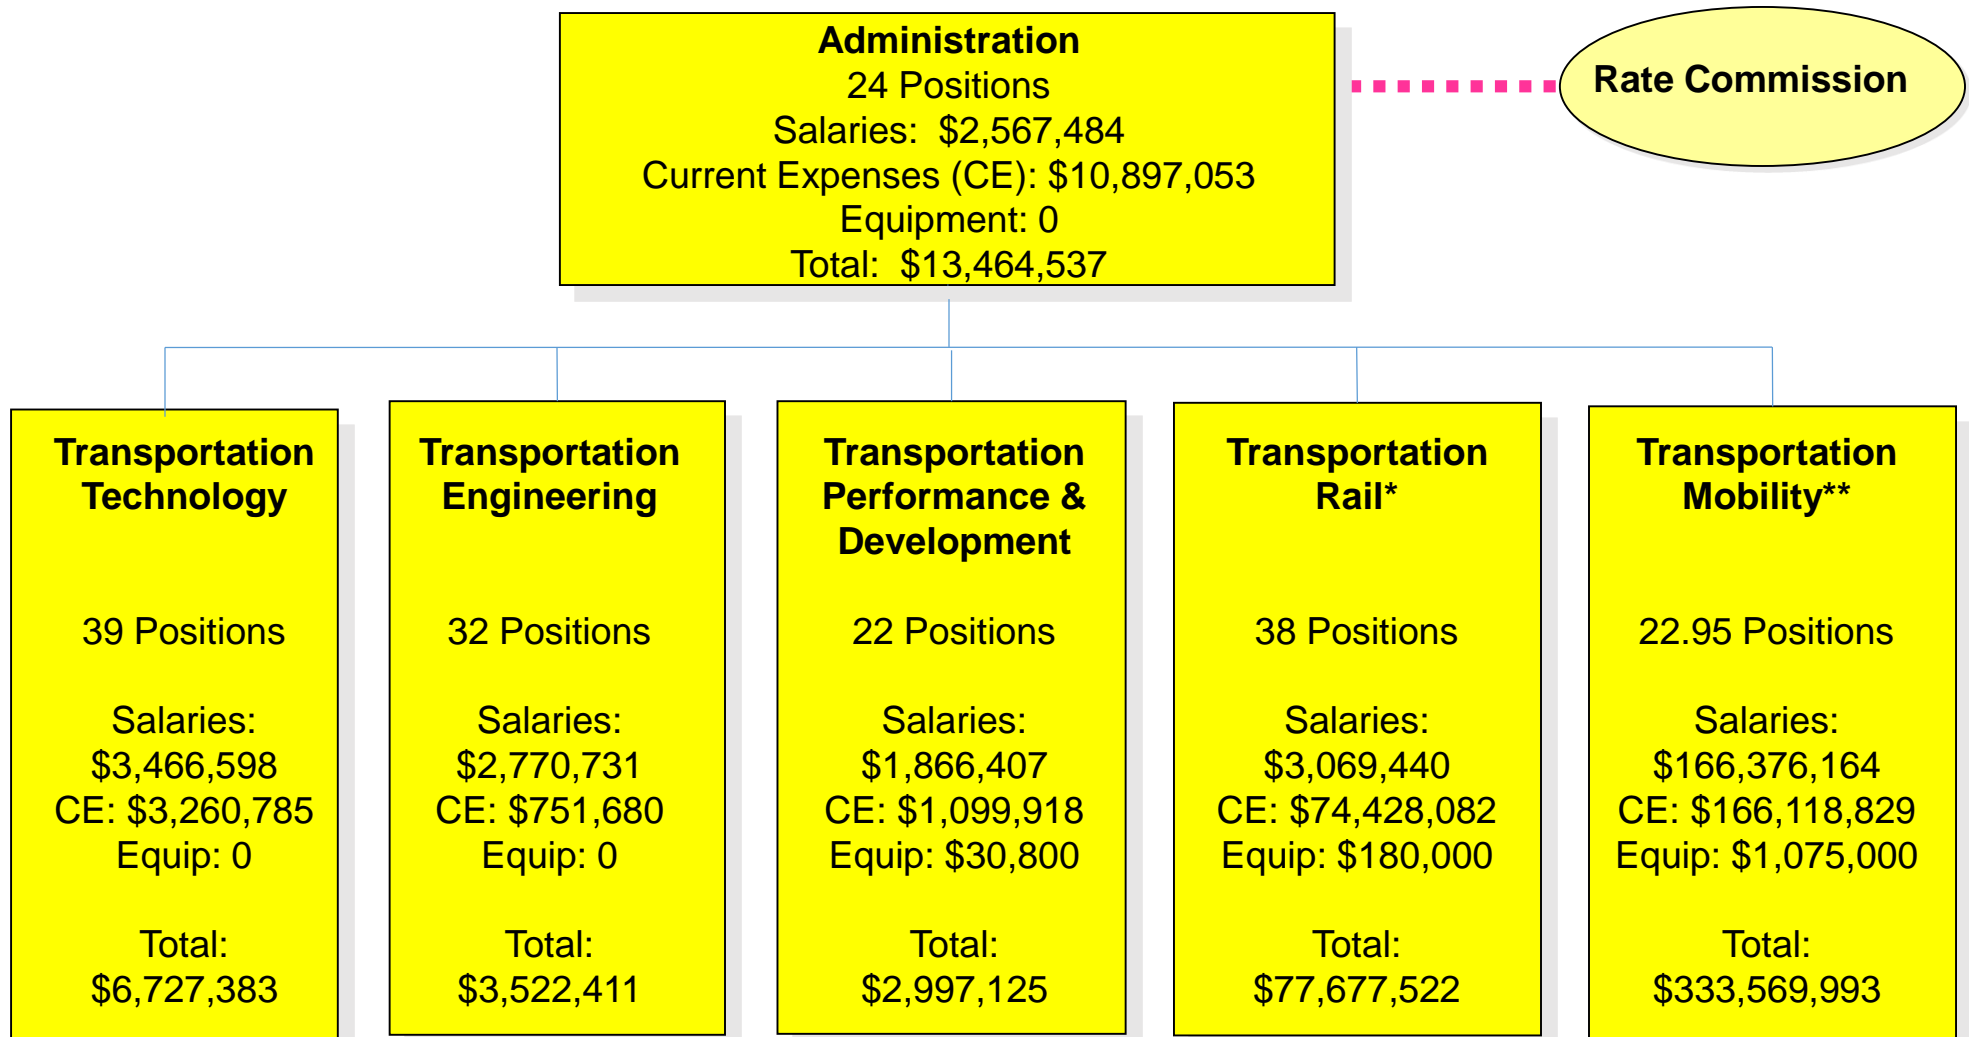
Administration
24 Positions
Salaries: $2,567,484
Current Expenses (CE): $10,897,053
Equipment: 0
Total: $13,464,537

Rate Commission

Transportation Technology

39 Positions

Salaries: $3,466,598
CE: $3,260,785
Equip: 0

Total: $6,727,383

Transportation Engineering

32 Positions

Salaries: $2,770,731
CE: $751,680
Equip: 0

Total: $3,522,411

Transportation Performance & Development

22 Positions

Salaries: $1,866,407
CE: $1,099,918
Equip: $30,800

Total: $2,997,125

Transportation Rail*

38 Positions

Salaries: $3,069,440
CE: $74,428,082
Equip: $180,000

Total: $77,677,522

Transportation Mobility**

22.95 Positions

Salaries: $166,376,164
CE: $166,118,829
Equip: $1,075,000

Total: $333,569,993